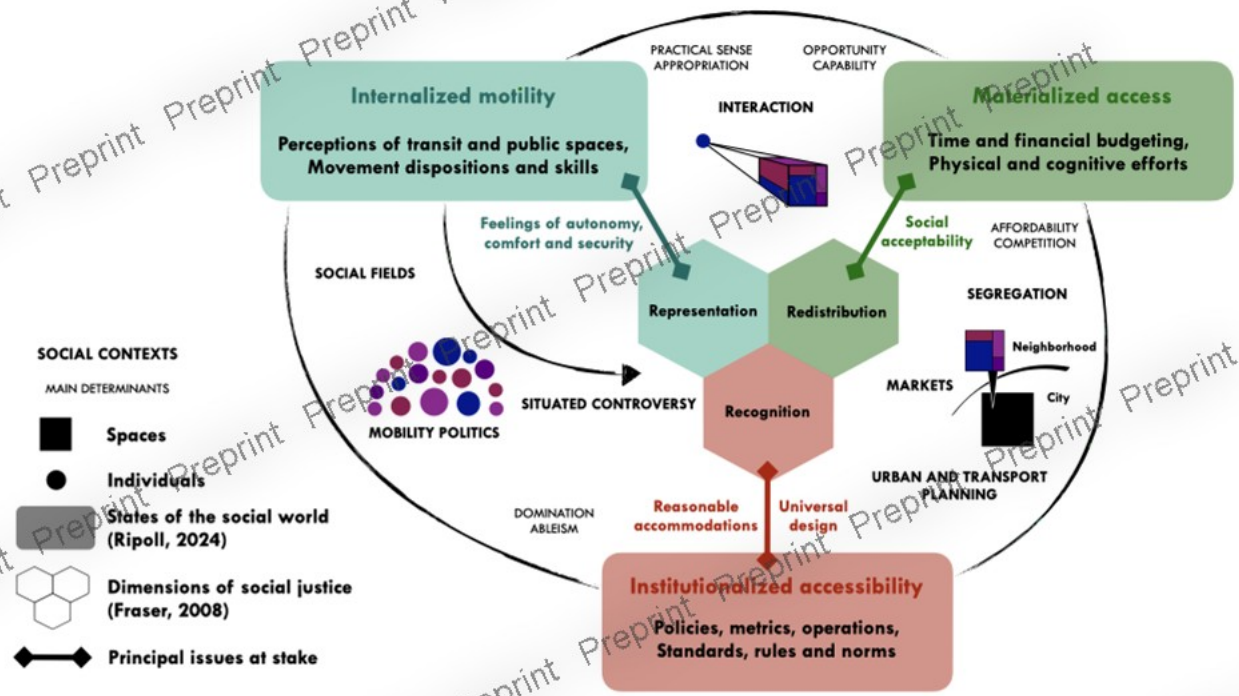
Internalized motility

Perceptions of transit and public spaces, Movement dispositions and skills

PRACTICAL SENSE
APPROPRIATION

OPPORTUNITY
CAPABILITY

INTERACTION

Materialized access

Time and financial budgeting, Physical and cognitive efforts

Feelings of autonomy, comfort and security

Social acceptability

AFFORDABILITY
COMPETITION

SOCIAL FIELDS

Representation

Redistribution

SEGREGATION

Neighborhood

SOCIAL CONTEXTS

MAIN DETERMINANTS

SITUATED CONTROVERSY

Recognition

MARKETS

City

Spaces

MOBILITY POLITICS

Individuals

URBAN AND TRANSPORT PLANNING

States of the social world (Ripoll, 2024)

DOMINATION
ABLEISM

Reasonable accommodations

Universal design

Dimensions of social justice (Fraser, 2008)

Institutionalized accessibility

Policies, metrics, operations, Standards, rules and norms

Principal issues at stake

Preprint Preprint Preprint Preprint Preprint Preprint Preprint Preprint Preprint Preprint Preprint Preprint Preprint Preprint Preprint Preprint